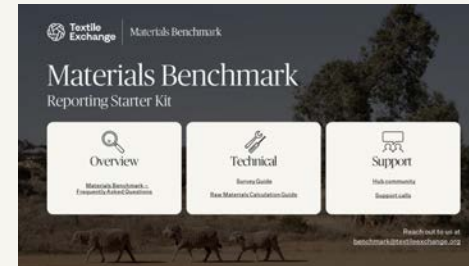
Textile Exchange | Materials Benchmark

Materials Benchmark
Reporting Starter Kit

Overview
Materials Benchmark - Frequently Asked Questions

Technical
Survey Guide
Raw Materials Calculation Guide

Support
Hub community
Support calls

Reach out to us at
benchmark@textileexchange.org